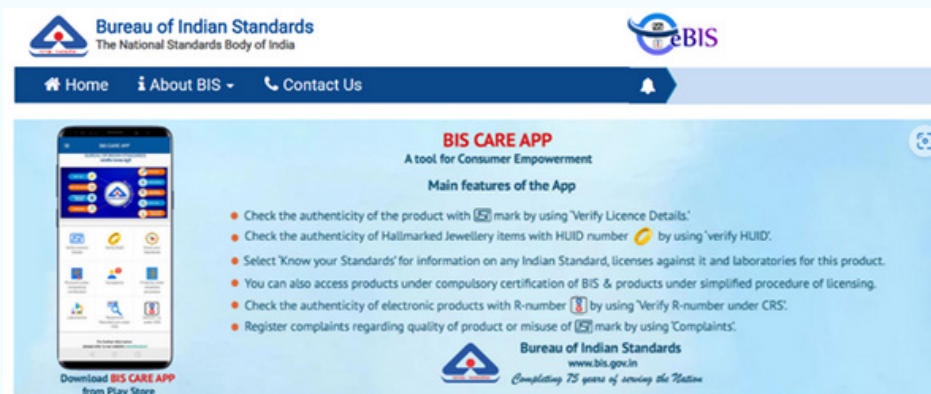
Bureau of Indian Standards
The National Standards Body of India

eBIS

Home  About BIS  Contact Us

BIS CARE APP

Download BIS CARE APP from Play Store

BIS CARE APP
A tool for Consumer Empowerment

Main features of the App

- Check the authenticity of the product with ISI mark by using 'Verify Licence Details.'
- Check the authenticity of Hallmarked Jewellery items with HUID number by using 'verify HUID'.
- Select 'Know your Standards' for information on any Indian Standard, licenses against it and laboratories for this product.
- You can also access products under compulsory certification of BIS & products under simplified procedure of licensing.
- Check the authenticity of electronic products with R-number by using 'Verify R-number under CRS'.
- Register complaints regarding quality of product or misuse of ISI mark by using 'Complaints'.

Bureau of Indian Standards
www.bis.gov.in
Completing 75 years of serving the Nation